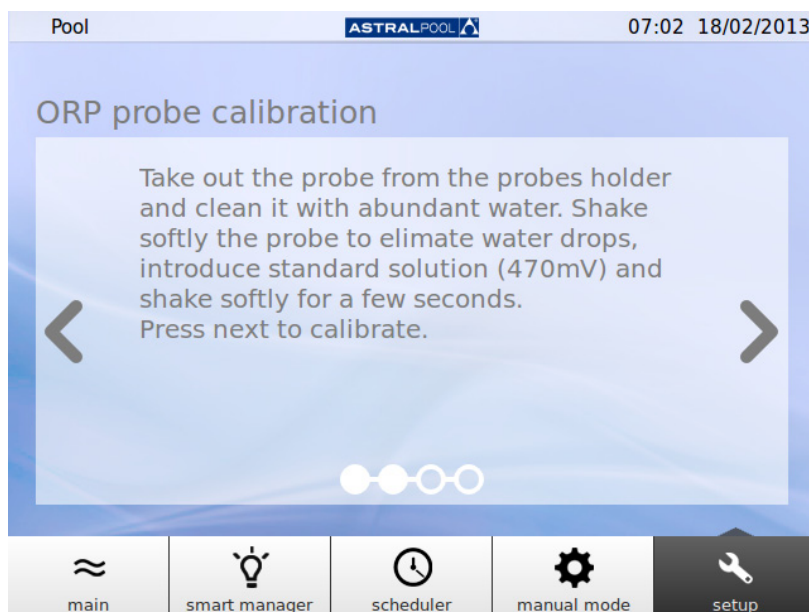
Pool ASTRALPOOL 07:02 18/02/2013

ORP probe calibration

Take out the probe from the probes holder and clean it with abundant water. Shake softly the probe to elimate water drops, introduce standard solution (470mV) and shake softly for a few seconds.
Press next to calibrate.

main smart manager scheduler manual mode setup